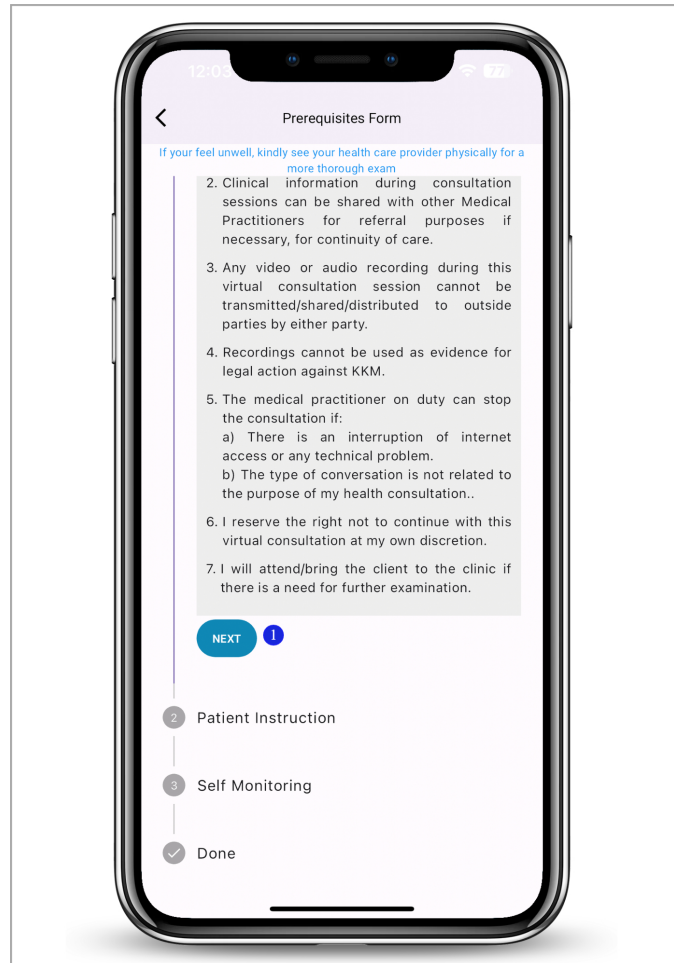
12:03

77

Prerequisites Form

If your feel unwell, kindly see your health care provider physically for a more thorough exam

2. Clinical information during consultation sessions can be shared with other Medical Practitioners for referral purposes if necessary, for continuity of care.

3. Any video or audio recording during this virtual consultation session cannot be transmitted/shared/distributed to outside parties by either party.

4. Recordings cannot be used as evidence for legal action against KKM.

5. The medical practitioner on duty can stop the consultation if:
a) There is an interruption of internet access or any technical problem.
b) The type of conversation is not related to the purpose of my health consultation..

6. I reserve the right not to continue with this virtual consultation at my own discretion.

7. I will attend/bring the client to the clinic if there is a need for further examination.

NEXT 1

2 Patient Instruction

3 Self Monitoring

Done